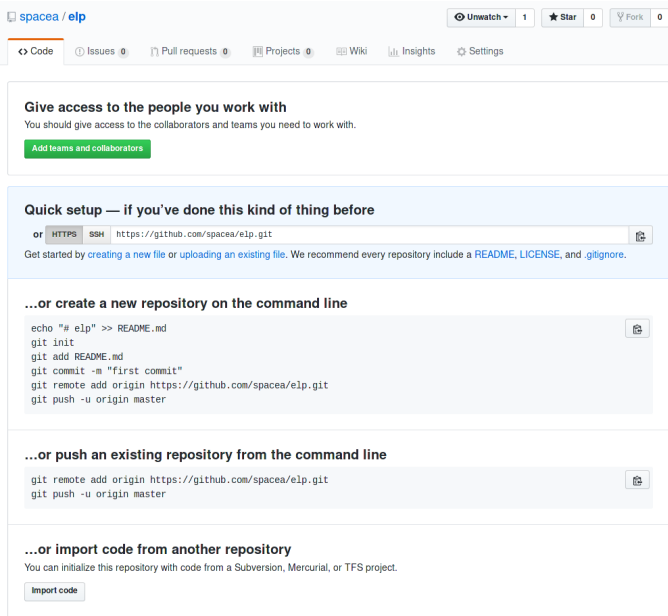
spacea / elp

Unwatch 1 Star 0 Fork 0

Code Issues 0 Pull requests 0 Projects 0 Wiki Insights Settings

Give access to the people you work with

You should give access to the collaborators and teams you need to work with.

Add teams and collaborators

Quick setup — if you've done this kind of thing before

or HTTPS SSH https://github.com/spacea/elp.git

Get started by creating a new file or uploading an existing file. We recommend every repository include a README, LICENSE, and .gitignore.

…or create a new repository on the command line

echo "# elp" >> README.md
git init
git add README.md
git commit -m "first commit"
git remote add origin https://github.com/spacea/elp.git
git push -u origin master

…or push an existing repository from the command line

git remote add origin https://github.com/spacea/elp.git
git push -u origin master

…or import code from another repository

You can initialize this repository with code from a Subversion, Mercurial, or TFS project.

Import code